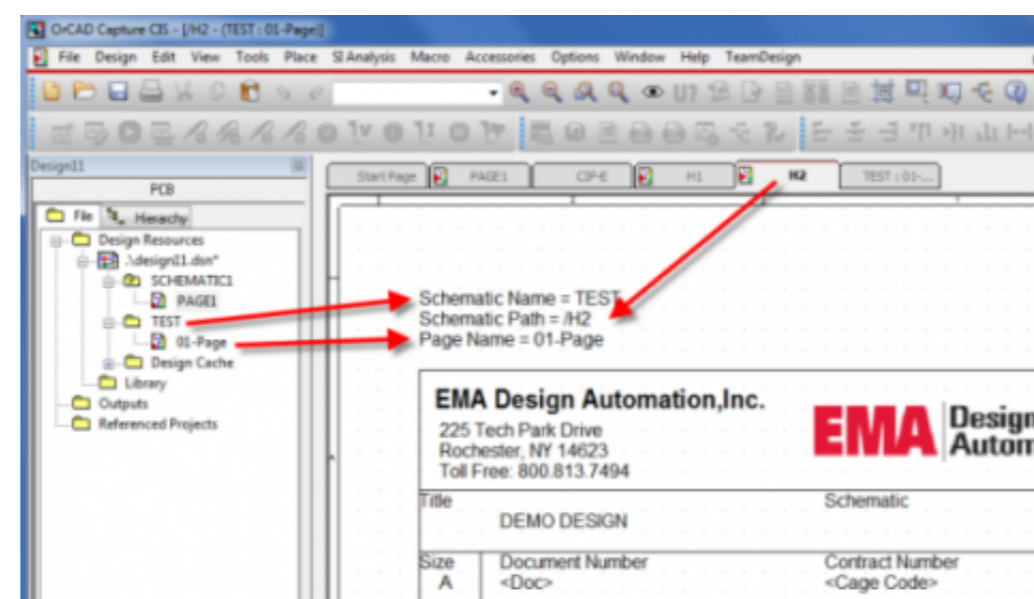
OrCAD Capture CIS - [/H2 - (TEST : 01-Page)]

File Design Edit View Tools Place SI Analysis Macro Accessories Options Window Help TeamDesign

Design11

PCB

File Hierarchy

Design Resources
.\design11.dsn*
SCHEMATIC1
PAGE1
TEST
01-Page
Design Cache
Library
Outputs
Referenced Projects

Start Page PAGE1 CIP-E H1 H2 TEST : 01-...

Schematic Name = TEST
Schematic Path = /H2
Page Name = 01-Page

EMA Design Automation,Inc.
225 Tech Park Drive
Rochester, NY 14623
Toll Free: 800.813.7494

EMA Design Autom

Title
DEMO DESIGN

Schematic

Size
A

Document Number
<Doc>

Contract Number
<Cage Code>